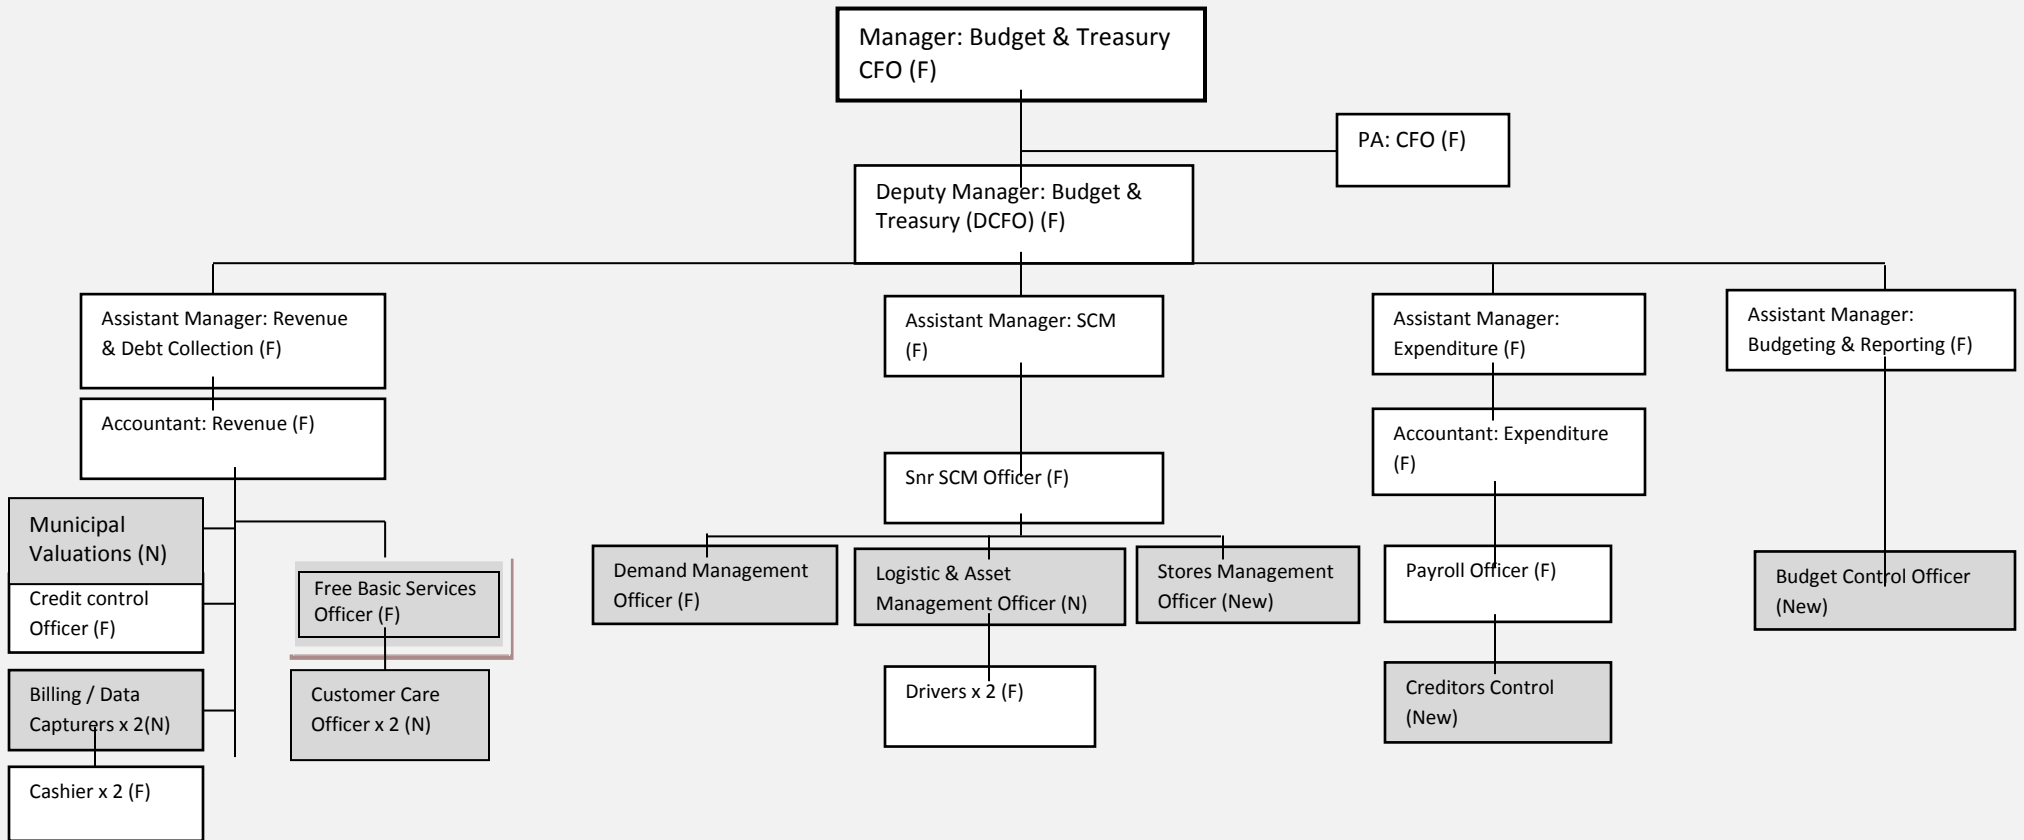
Manager: Budget & Treasury CFO (F)

PA: CFO (F)

Deputy Manager: Budget & Treasury (DCFO) (F)

Assistant Manager: Revenue & Debt Collection (F)

Accountant: Revenue (F)

Municipal Valuations (N)

Credit control Officer (F)

Billing / Data Capturers x 2(N)

Cashier x 2 (F)

Free Basic Services Officer (F)

Customer Care Officer x 2 (N)

Assistant Manager: SCM (F)

Snr SCM Officer (F)

Demand Management Officer (F)

Logistic & Asset Management Officer (N)

Stores Management Officer (New)

Drivers x 2 (F)

Assistant Manager: Expenditure (F)

Accountant: Expenditure (F)

Payroll Officer (F)

Creditors Control (New)

Assistant Manager: Budgeting & Reporting (F)

Budget Control Officer (New)